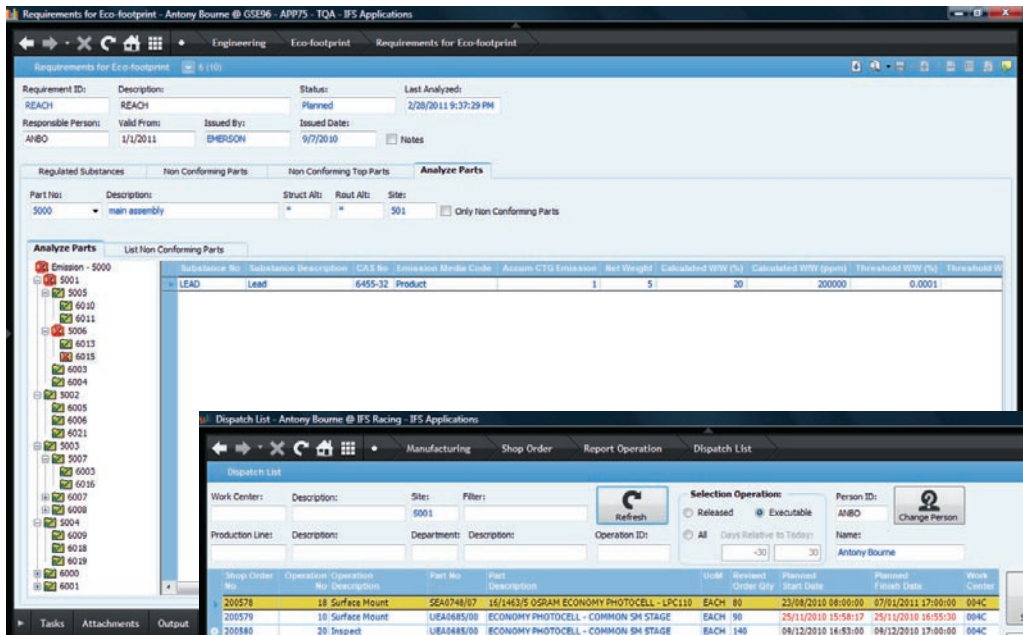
Requirements for Eco-footprint - Antony Bourne @ GSE96 - APP75 - TQA - IFS Applications

Engineering | Eco-footprint | Requirements for Eco-footprint

Requirements for Eco-footprint 6 (10)

Requirement ID: REACH
Description: REACH
Status: Planned
Last Analyzed: 2/28/2011 9:37:29 PM
Responsible Person: ANBO
Valid From: 1/1/2011
Issued By: EMERSON
Issued Date: 9/7/2010
Notes

Regulated Substances | Non Conforming Parts | Non Conforming Top Parts | Analyze Parts

Part No: 5000
Description: main assembly
Struct Alt: *
Rout Alt: *
Site: 501
Only Non Conforming Parts

Analyze Parts | List Non Conforming Parts

Emission - 5000
5001
5005
6010
6011
5006
6013
6015
6003
6004
5002
6005
6006
6021
5003
5007
6003
6016
6007
6008
5004
6009
6018
6019
6000
6001

| Substance No | Substance Description | CAS No | Emission Media Code | Accum CTG Emission | Net Weight | Calculated W/W (%) | Calculated W/W (ppm) | Threshold W/W (%) | Threshold W |
|---|---|---|---|---|---|---|---|---|---|
| LEAD | Lead | 6455-32 | Product | 1 | 5 | 20 | 200000 | 0.0001 | |

Tasks | Attachments | Output

Dispatch List - Antony Bourne @ IFS Racing - IFS Applications

Manufacturing | Shop Order | Report Operation | Dispatch List

Dispatch List

Work Center:
Description:
Site: 5001
Filter:
Refresh
Selection Operation:
Released
Executable
All
Days Relative to Today:
-30
30
Person ID: ANBO
Change Person
Name: Antony Bourne
Production Line:
Description:
Department:
Description:
Operation ID:

| Shop Order No | Operation No | Operation Description | Part No | Part Description | UoM | Revised Order Qty | Planned Start Date | Planned Finish Date | Work Center |
|---|---|---|---|---|---|---|---|---|---|
| 200578 | 10 | Surface Mount | SEA0748/07 | 16/1463/5 OSRAM ECONOMY PHOTOCELL - LPC110 | EACH | 80 | 23/08/2010 08:00:00 | 07/01/2011 17:00:00 | 004C |
| 200579 | 10 | Surface Mount | UEA0685/00 | ECONOMY PHOTOCELL - COMMON SM STAGE | EACH | 90 | 25/11/2010 15:58:17 | 25/11/2010 16:55:30 | 004C |
| 200580 | 20 | Inspect | UEA0685/00 | ECONOMY PHOTOCELL - COMMON SM STAGE | EACH | 140 | 09/12/2010 16:53:00 | 09/12/2010 17:00:00 | 004C |